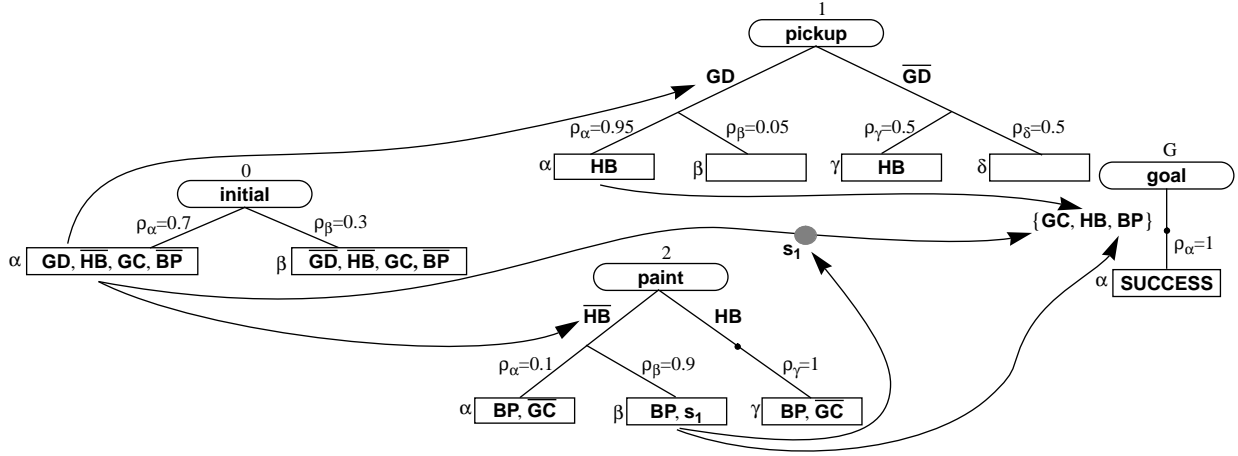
1
pickup
GD
$\overline{GD}$
$\rho_\alpha$=0.95
$\rho_\beta$=0.05
$\rho_\gamma$=0.5
$\rho_\delta$=0.5
α HB
β
γ HB
δ

G
goal
{GC, HB, BP}
$\rho_\alpha$=1
α SUCCESS

0
initial
$\rho_\alpha$=0.7
$\rho_\beta$=0.3
α GD, $\overline{HB}$, GC, $\overline{BP}$
β $\overline{GD}$, $\overline{HB}$, GC, $\overline{BP}$

$s_1$

2
paint
$\overline{HB}$
HB
$\rho_\alpha$=0.1
$\rho_\beta$=0.9
$\rho_\gamma$=1
α BP, $\overline{GC}$
β BP, $s_1$
γ BP, $\overline{GC}$